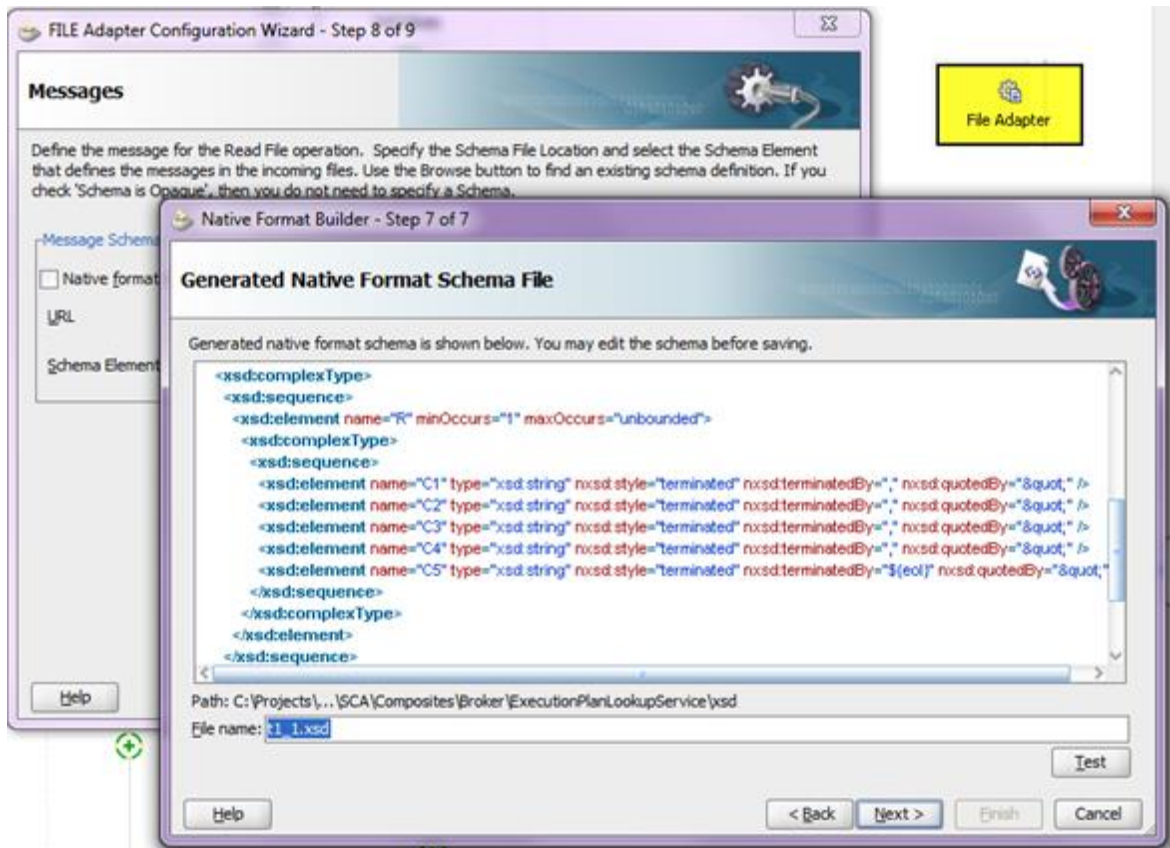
FILE Adapter Configuration Wizard - Step 8 of 9

Messages

Define the message for the Read File operation. Specify the Schema File Location and select the Schema Element that defines the messages in the incoming files. Use the Browse button to find an existing schema definition. If you check 'Schema is Opaque', then you do not need to specify a Schema.

Message Schema

Native format

URL

Schema Element

Help

File Adapter

Native Format Builder - Step 7 of 7

Generated Native Format Schema File

Generated native format schema is shown below. You may edit the schema before saving.

<xsd:complexType>
<xsd:sequence>
<xsd:element name="R" minOccurs="1" maxOccurs="unbounded">
<xsd:complexType>
<xsd:sequence>
<xsd:element name="C1" type="xsd:string" nxsd:style="terminated" nxsd:terminatedBy="," nxsd:quotedBy="&quot;" />
<xsd:element name="C2" type="xsd:string" nxsd:style="terminated" nxsd:terminatedBy="," nxsd:quotedBy="&quot;" />
<xsd:element name="C3" type="xsd:string" nxsd:style="terminated" nxsd:terminatedBy="," nxsd:quotedBy="&quot;" />
<xsd:element name="C4" type="xsd:string" nxsd:style="terminated" nxsd:terminatedBy="," nxsd:quotedBy="&quot;" />
<xsd:element name="C5" type="xsd:string" nxsd:style="terminated" nxsd:terminatedBy="${eol}" nxsd:quotedBy="&quot;"
</xsd:sequence>
</xsd:complexType>
</xsd:element>
</xsd:sequence>

Path: C:\Projects\...\SCA\Composites\Broker\ExecutionPlanLookupService\xsd

File name: c1_1.xsd

Test

Help

< Back

Next >

Finish

Cancel